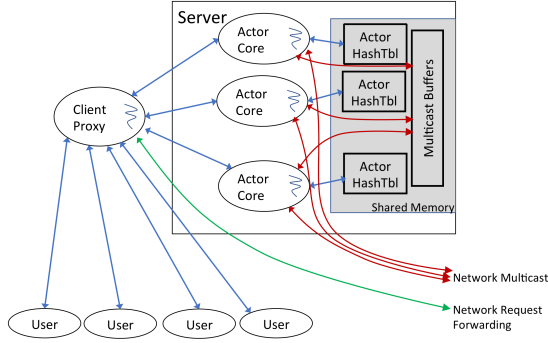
Server

Actor Core

Actor HashTbl

Actor Core

Actor HashTbl

Multicast Buffers

Client Proxy

Actor Core

Actor HashTbl

Shared Memory

Network Multicast

Network Request Forwarding

User

User

User

User